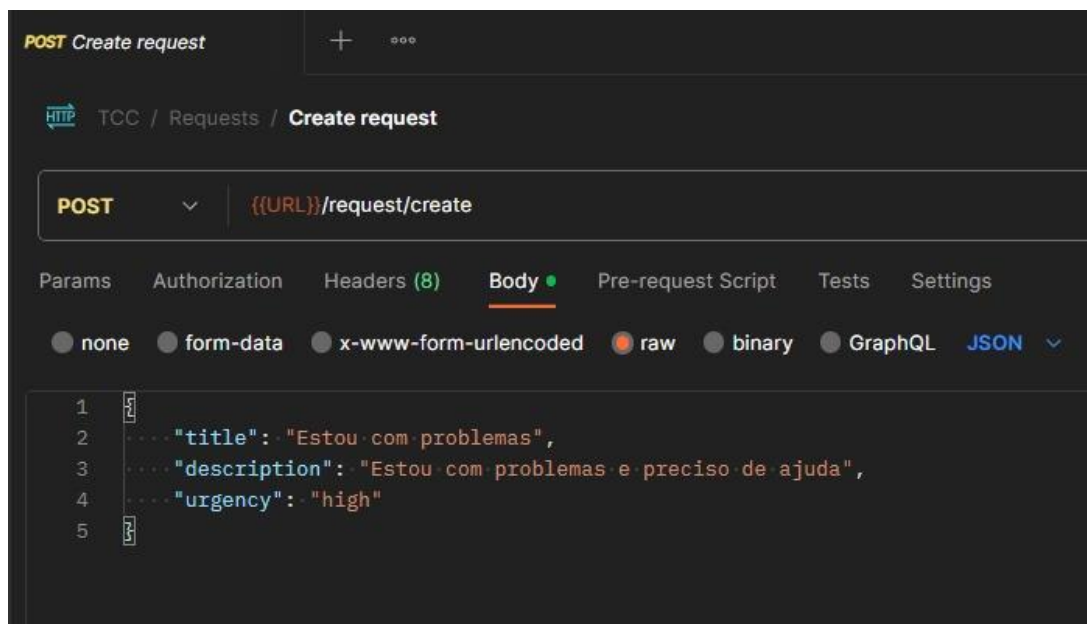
POST Create request + ooo

HTTP TCC / Requests / Create request

POST {{URL}}/request/create

Params Authorization Headers (8) Body Pre-request Script Tests Settings

none form-data x-www-form-urlencoded raw binary GraphQL JSON

1 {
2 "title": "Estou com problemas",
3 "description": "Estou com problemas e preciso de ajuda",
4 "urgency": "high"
5 }